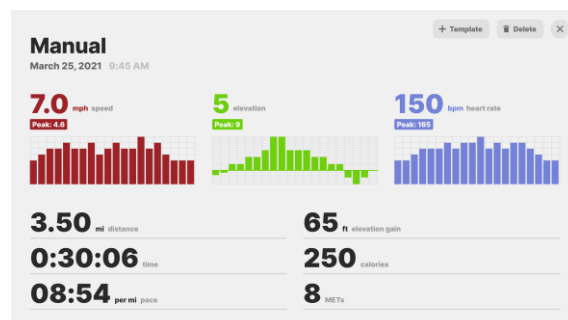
+ Template

Delete

Manual

March 25, 2021 9:45 AM

7.0 mph speed

Peak: 4.6

5 elevation

Peak: 9

150 bpm heart rate

Peak: 165

3.50 mi distance

65 ft elevation gain

0:30:06 time

250 calories

08:54 per mi pace

8 METs